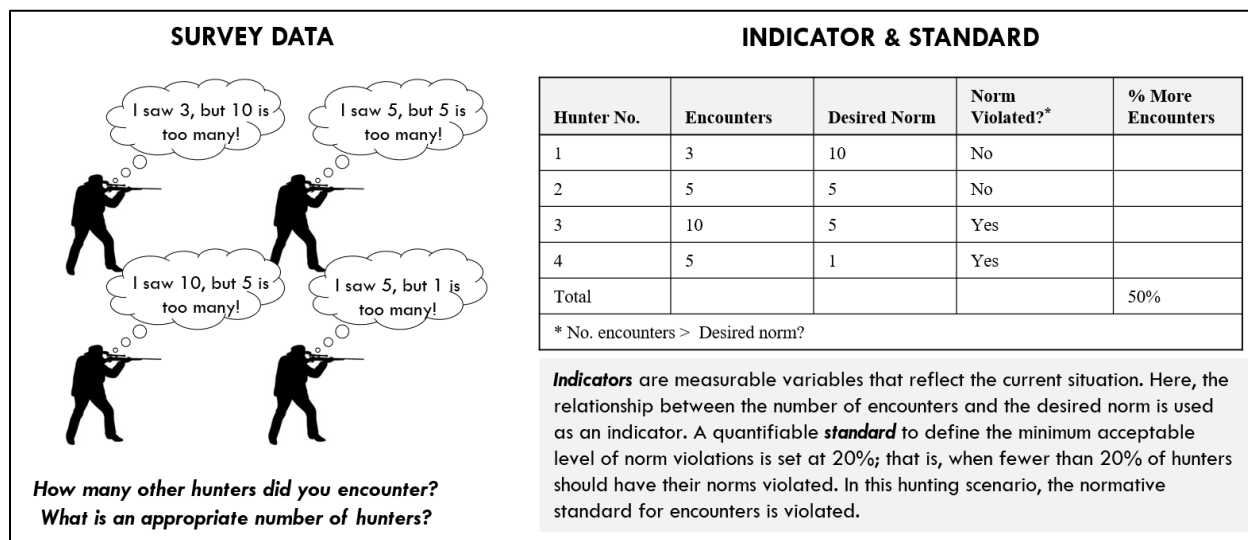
SURVEY DATA

I saw 3, but 10 is too many!

I saw 5, but 5 is too many!

I saw 10, but 5 is too many!

I saw 5, but 1 is too many!

How many other hunters did you encounter? What is an appropriate number of hunters?

INDICATOR & STANDARD

| Hunter No. | Encounters | Desired Norm | Norm Violated?* | % More Encounters |
|---|---|---|---|---|
| 1 | 3 | 10 | No | |
| 2 | 5 | 5 | No | |
| 3 | 10 | 5 | Yes | |
| 4 | 5 | 1 | Yes | |
| Total | | | | 50% |

* No. encounters > Desired norm?

Indicators are measurable variables that reflect the current situation. Here, the relationship between the number of encounters and the desired norm is used as an indicator. A quantifiable standard to define the minimum acceptable level of norm violations is set at 20%; that is, when fewer than 20% of hunters should have their norms violated. In this hunting scenario, the normative standard for encounters is violated.